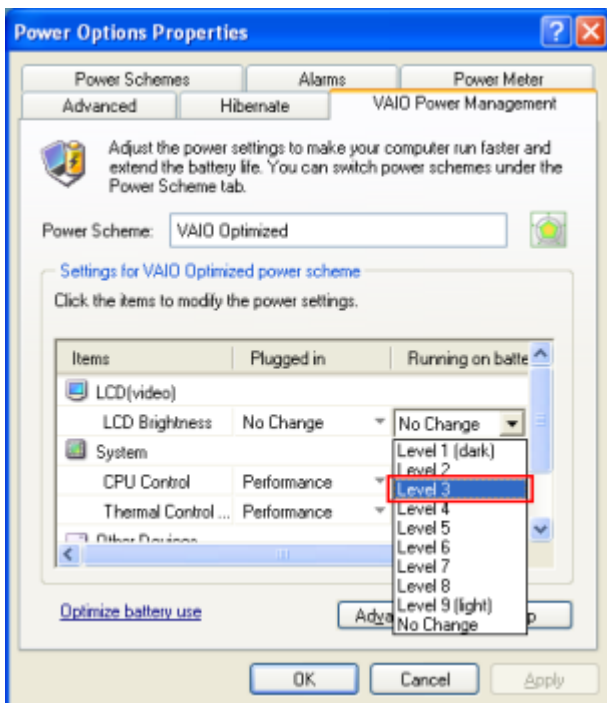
Power Options Properties

Power Schemes | Alarms | Power Meter
Advanced | Hibernate | VAIO Power Management

Adjust the power settings to make your computer run faster and extend the battery life. You can switch power schemes under the Power Scheme tab.

Power Scheme: VAIO Optimized

Settings for VAIO Optimized power scheme

Click the items to modify the power settings.

| Items | Plugged in | Running on batte |
|---|---|---|
| LCD(video) | | |
| LCD Brightness | No Change | No Change |
| System | | |
| CPU Control | Performance | |
| Thermal Control ... | Performance | |
| Other Devices | | |

Level 1 (dark)
Level 2
Level 3
Level 4
Level 5
Level 6
Level 7
Level 8
Level 9 (light)
No Change

Optimize battery use

Adva

p

OK Cancel Apply